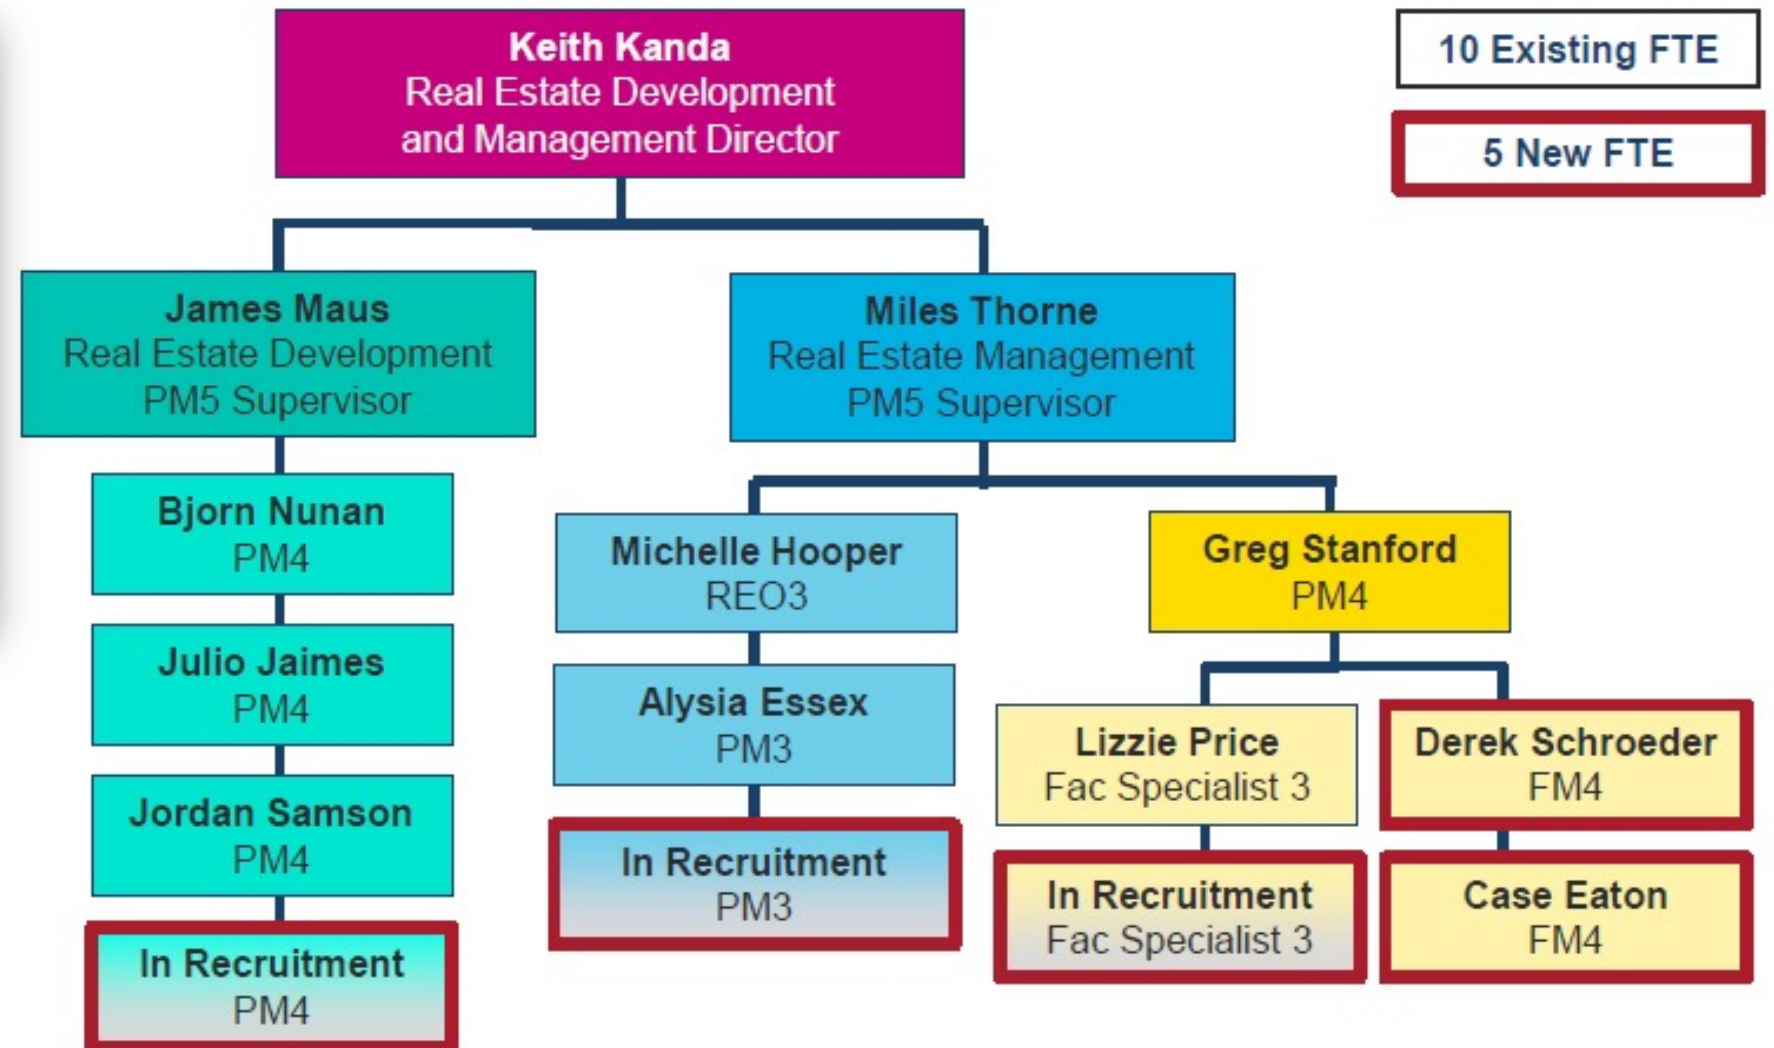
Keith Kanda
Real Estate Development and Management Director

10 Existing FTE

5 New FTE

James Maus
Real Estate Development
PM5 Supervisor

Bjorn Nunan
PM4

Julio Jaimes
PM4

Jordan Samson
PM4

In Recruitment
PM4

Miles Thorne
Real Estate Management
PM5 Supervisor

Michelle Hooper
REO3

Alysia Essex
PM3

In Recruitment
PM3

Greg Stanford
PM4

Lizzie Price
Fac Specialist 3

In Recruitment
Fac Specialist 3

Derek Schroeder
FM4

Case Eaton
FM4